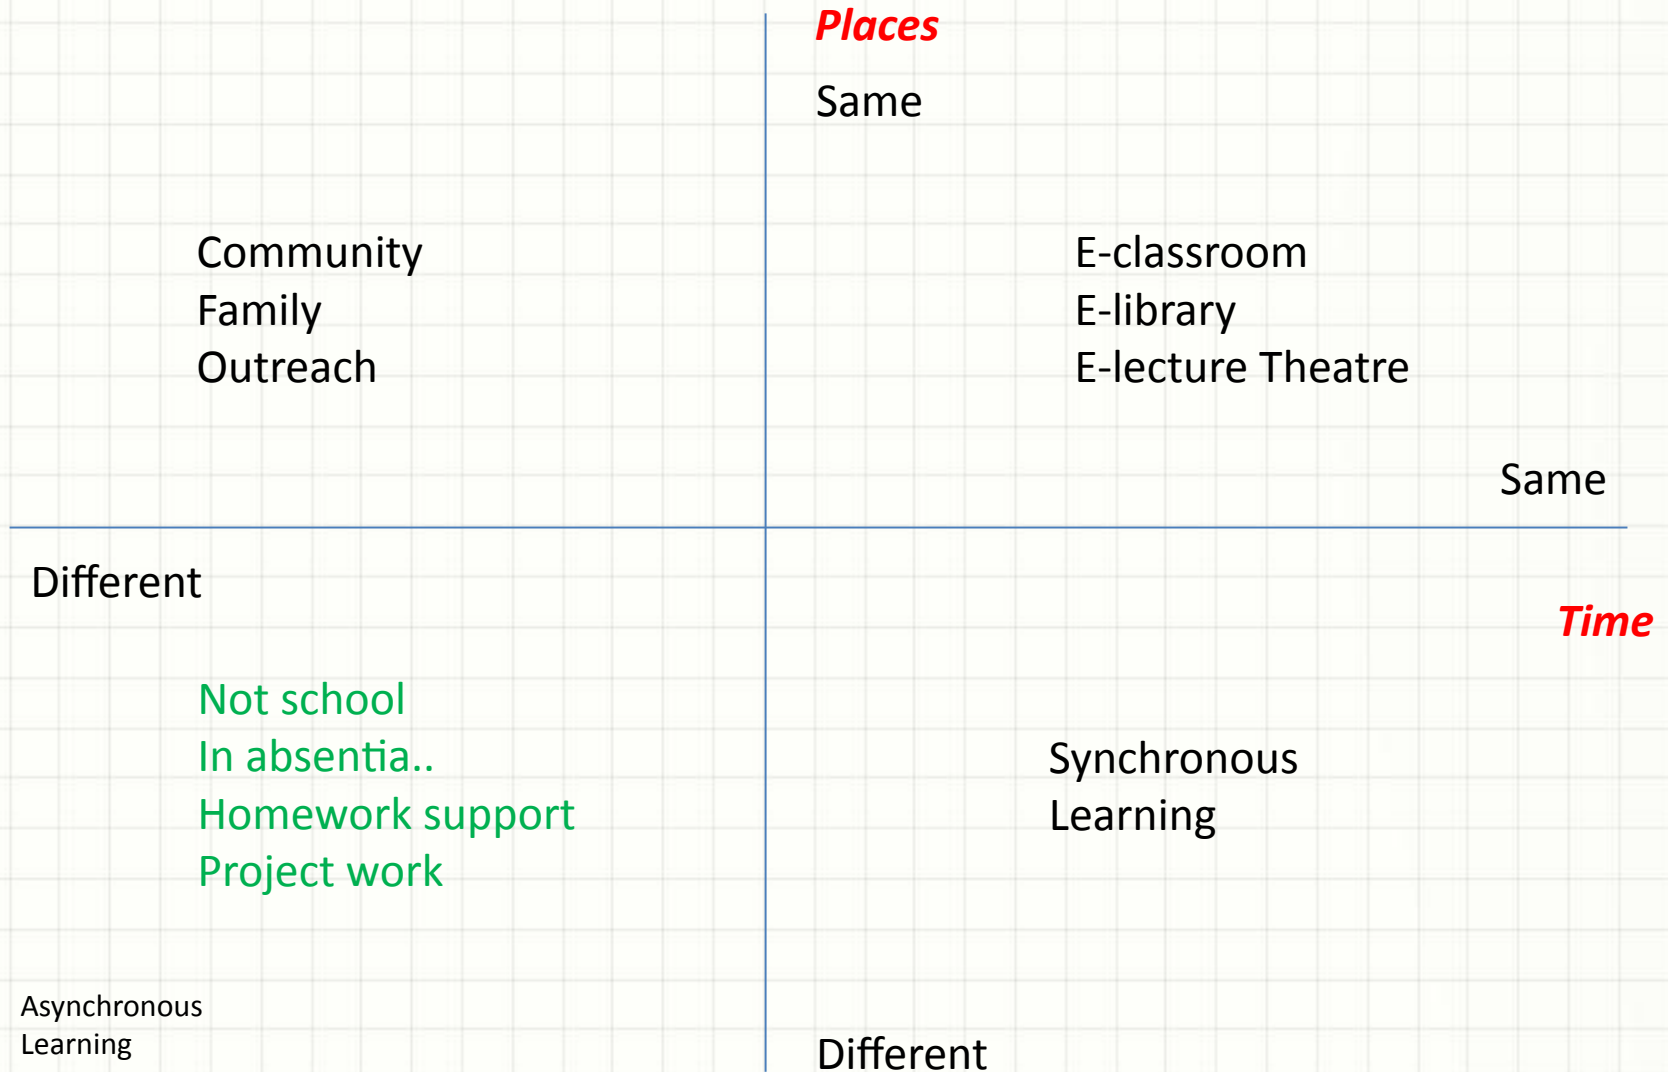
Places

Same

Community
Family
Outreach

E-classroom
E-library
E-lecture Theatre

Same

Different

Time

Not school
In absentia..
Homework support
Project work

Synchronous
Learning

Asynchronous
Learning

Different